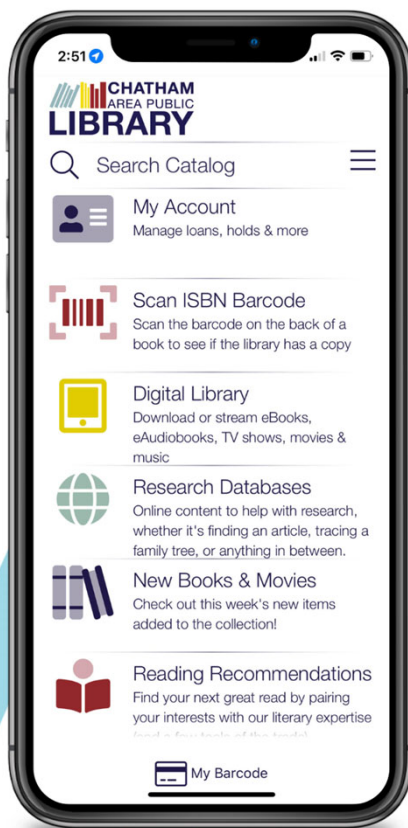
2:51

CHATHAM AREA PUBLIC LIBRARY

Search Catalog

My Account
Manage loans, holds & more

Scan ISBN Barcode
Scan the barcode on the back of a book to see if the library has a copy

Digital Library
Download or stream eBooks, eAudiobooks, TV shows, movies & music

Research Databases
Online content to help with research, whether it's finding an article, tracing a family tree, or anything in between.

New Books & Movies
Check out this week's new items added to the collection!

Reading Recommendations
Find your next great read by pairing your interests with our literary expertise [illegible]

My Barcode